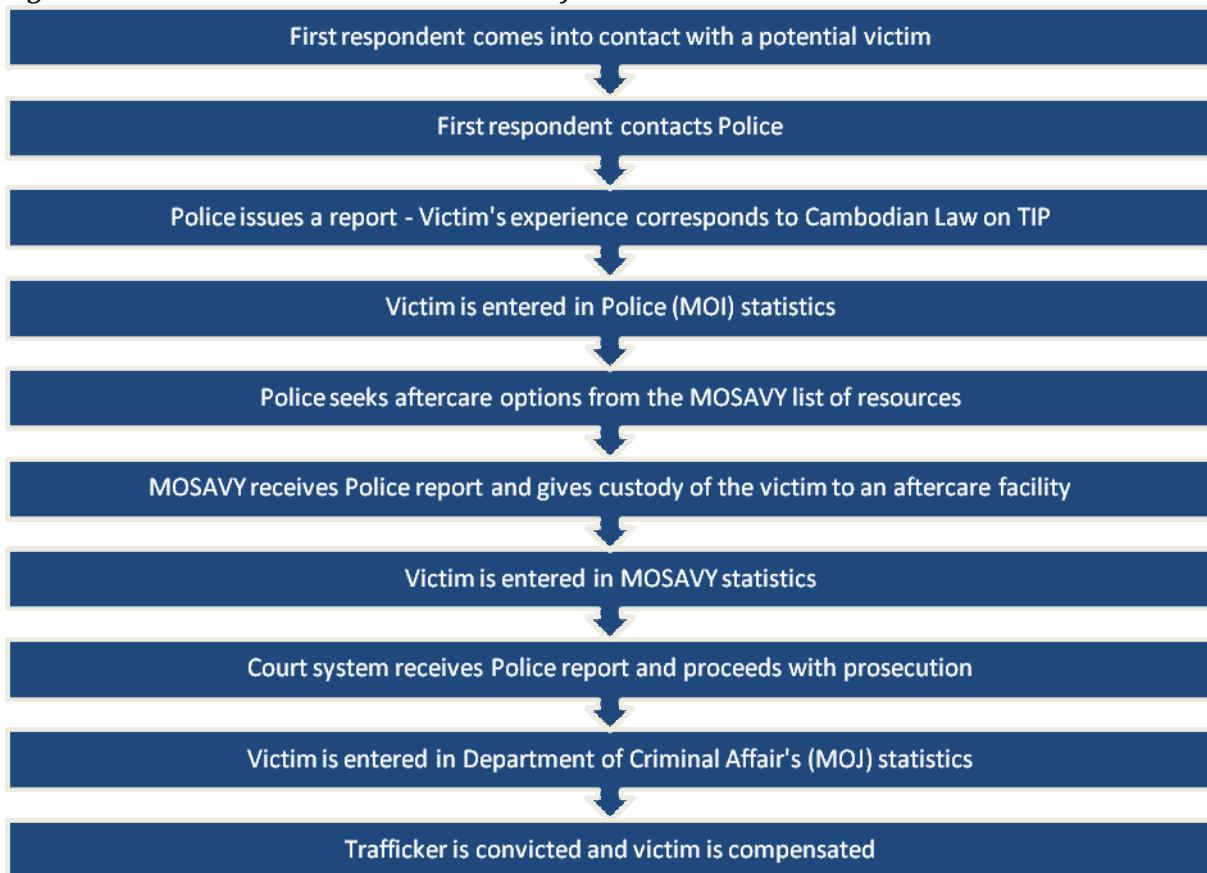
First respondent comes into contact with a potential victim

First respondent contacts Police

Police issues a report - Victim's experience corresponds to Cambodian Law on TIP

Victim is entered in Police (MOI) statistics

Police seeks aftercare options from the MOSAVY list of resources

MOSAVY receives Police report and gives custody of the victim to an aftercare facility

Victim is entered in MOSAVY statistics

Court system receives Police report and proceeds with prosecution

Victim is entered in Department of Criminal Affair's (MOJ) statistics

Trafficker is convicted and victim is compensated